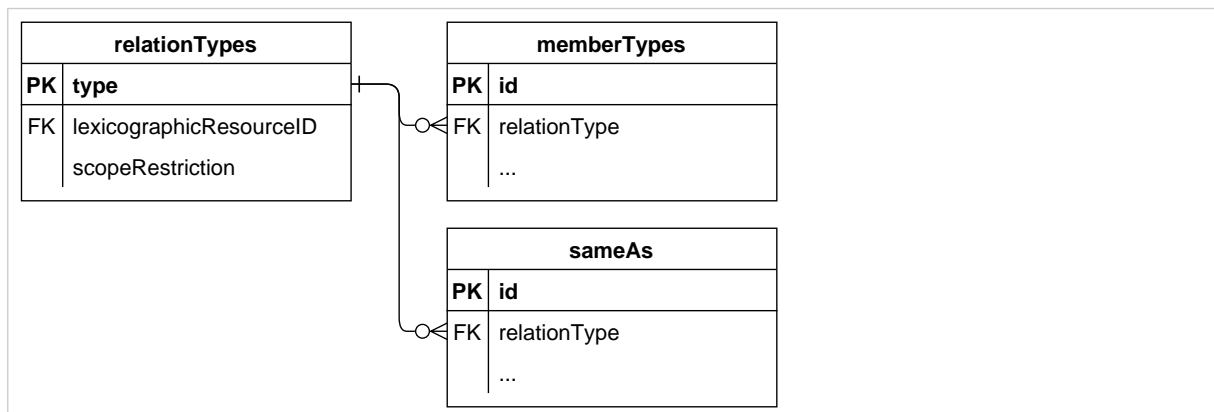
relationTypes

| PK | type |
|---|---|
| FK | lexicographicResourceID |
| | scopeRestriction |

memberTypes

| PK | id |
|---|---|
| FK | relationType |
| | ... |

sameAs

| PK | id |
|---|---|
| FK | relationType |
| | ... |